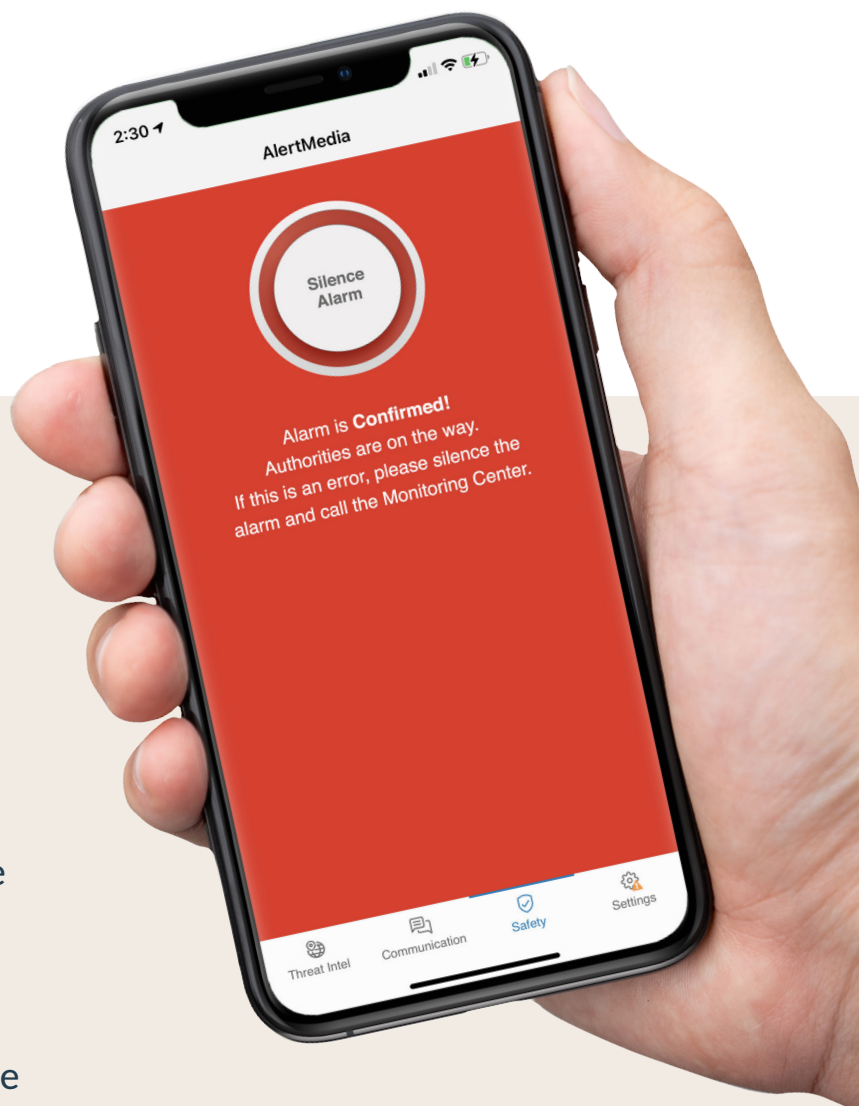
2:30

AlertMedia

Silence Alarm

Alarm is **Confirmed!**
Authorities are on the way.
If this is an error, please silence the alarm and call the Monitoring Center.

Threat Intel
Communication
Safety
Settings

e

e